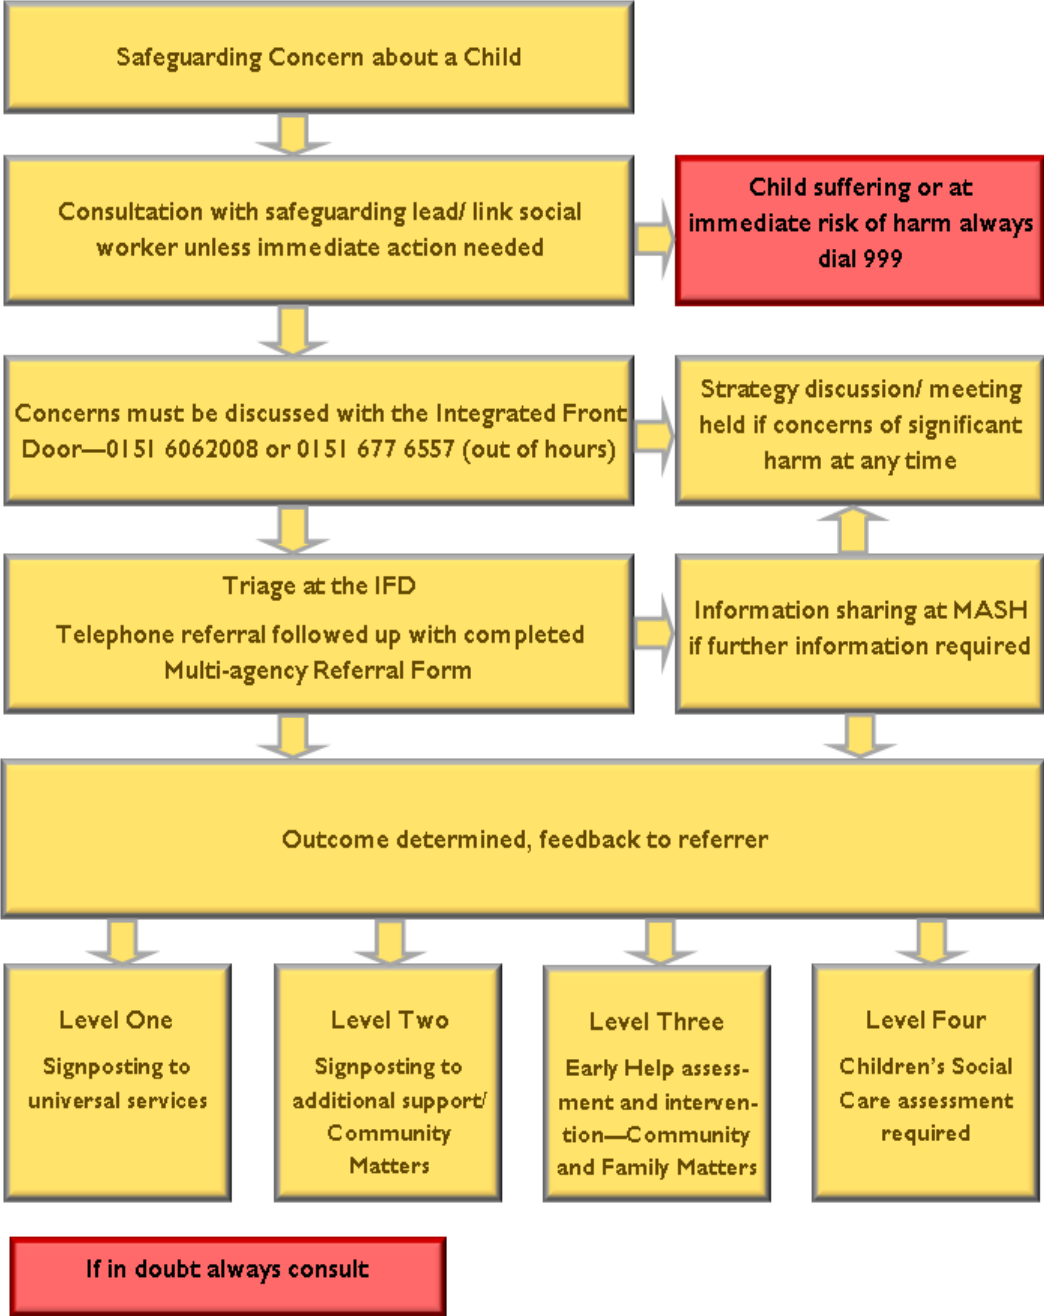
Safeguarding Concern about a Child

Consultation with safeguarding lead/ link social worker unless immediate action needed

Child suffering or at immediate risk of harm always dial 999

Concerns must be discussed with the Integrated Front Door—0151 6062008 or 0151 677 6557 (out of hours)

Strategy discussion/ meeting held if concerns of significant harm at any time

Triage at the IFD

Telephone referral followed up with completed Multi-agency Referral Form

Information sharing at MASH if further information required

Outcome determined, feedback to referrer

Level One

Signposting to universal services

Level Two

Signposting to additional support/ Community Matters

Level Three

Early Help assessment and intervention—Community and Family Matters

Level Four

Children's Social Care assessment required

If in doubt always consult